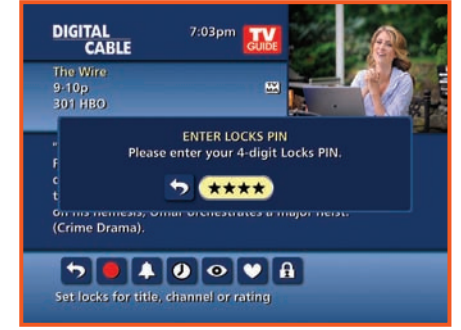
DIGITAL CABLE

7:03pm

TV GUIDE

The Wire
9-10p
301 HBO

ENTER LOCKS PIN
Please enter your 4-digit Locks PIN.

****

"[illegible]
F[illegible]
c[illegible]
t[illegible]
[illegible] his nemesis, Omar orchestrates a major heist. (Crime Drama).

Set locks for title, channel or rating